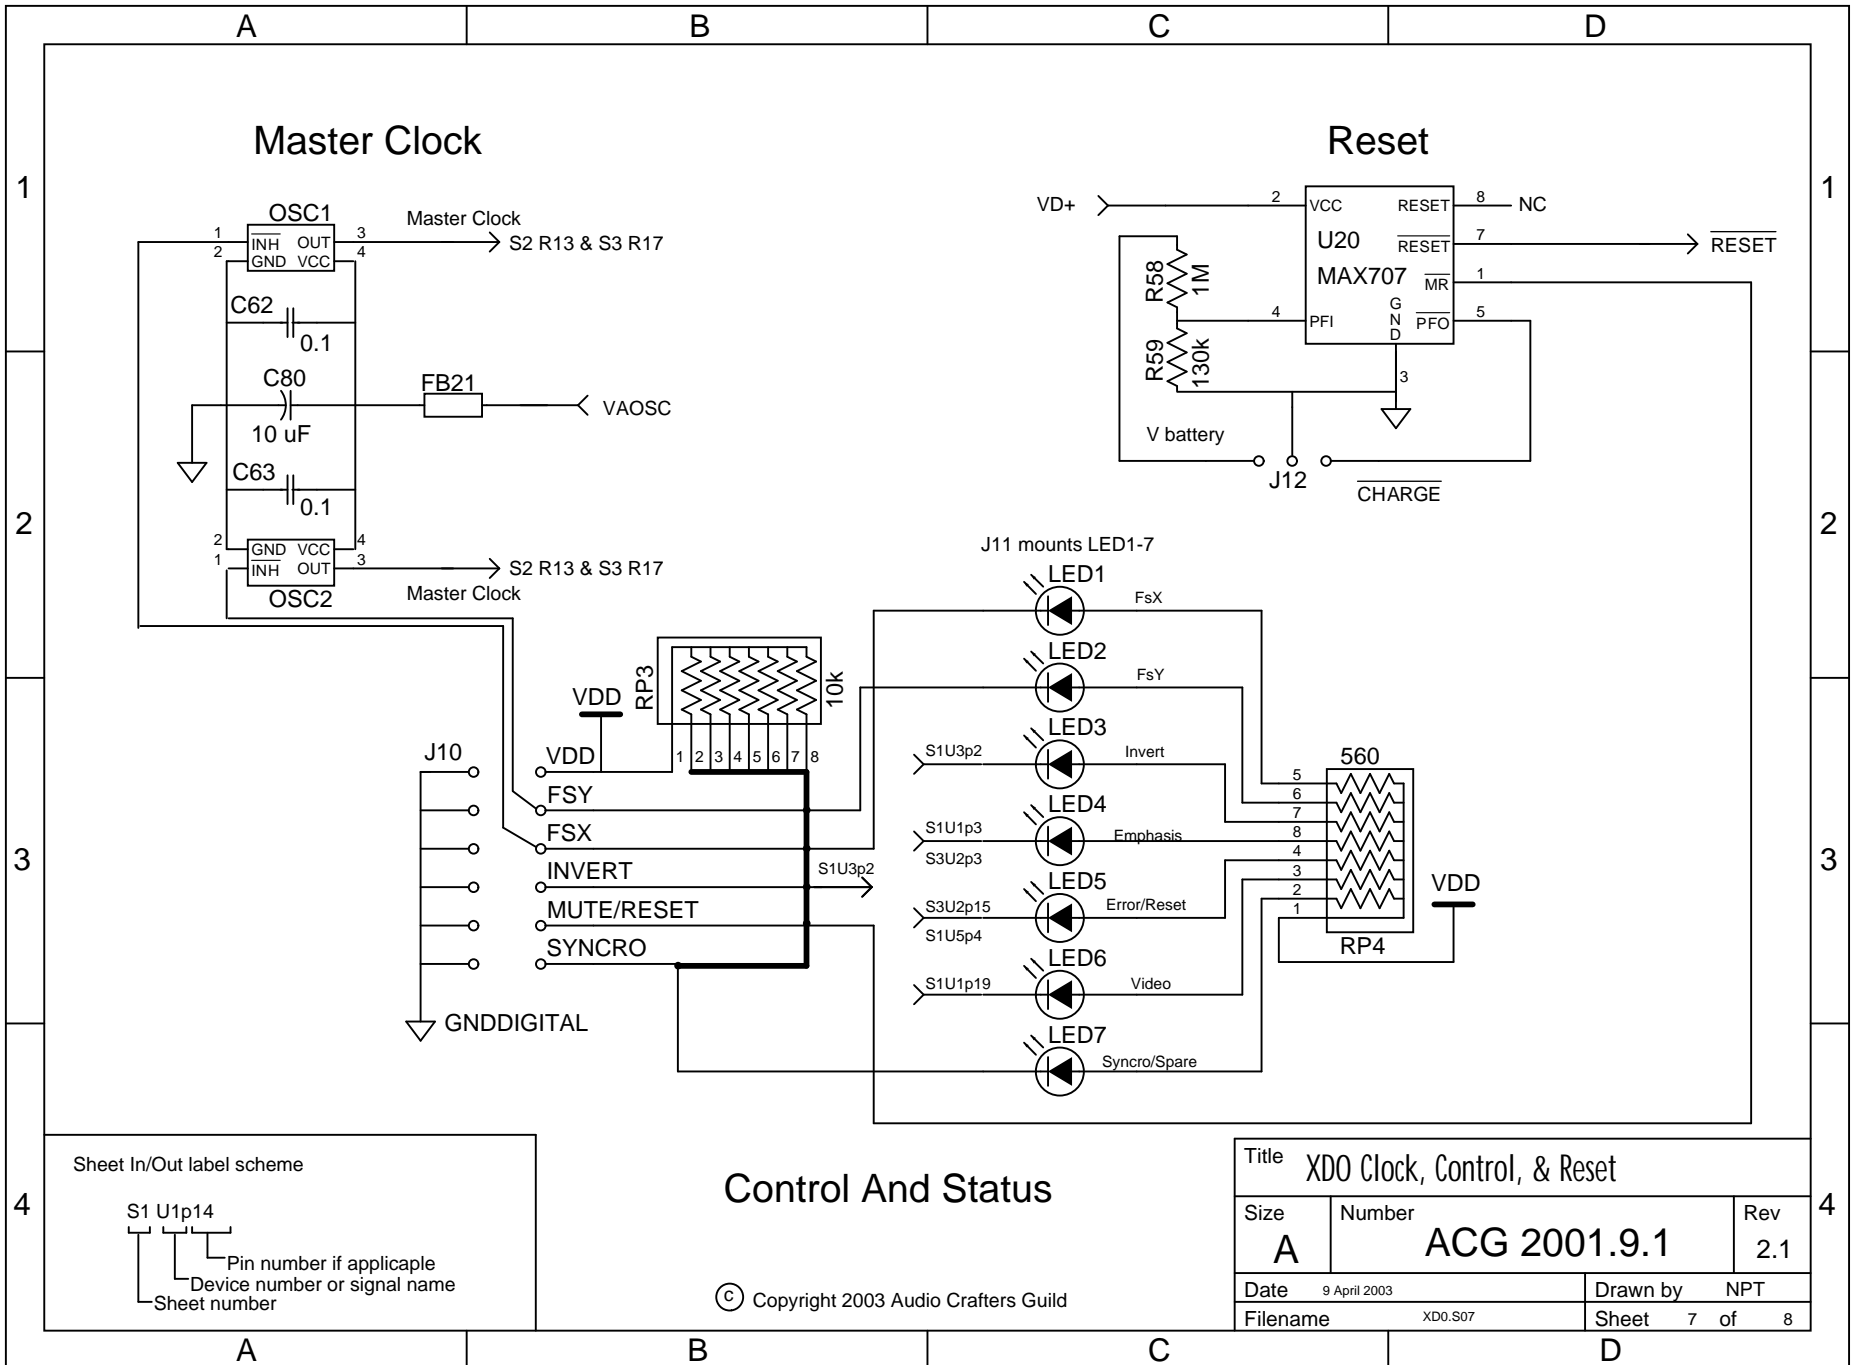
A B C D

1 2 3 4

Master Clock

OSC1
1 $\overline{INH}$ OUT 3
2 GND VCC 4
Master Clock
S2 R13 & S3 R17

C62
0.1

C80
10 uF

FB21
VAOSC

C63
0.1

2 GND VCC 4
1 $\overline{INH}$ OUT 3
OSC2
S2 R13 & S3 R17
Master Clock

Reset

VD+
2 VCC RESET 8 NC
U20
$\overline{RESET}$ 7
$\overline{RESET}$
MAX707
$\overline{MR}$ 1
R58 1M
4 PFI
G N D
$\overline{PFO}$ 5
R59 130k
3
V battery
J12
$\overline{CHARGE}$

J11 mounts LED1-7

LED1 FsX
LED2 FsY
LED3 S1U3p2 Invert
LED4 S1U1p3 S3U2p3 Emphasis
LED5 S3U2p15 S1U5p4 Error/Reset
LED6 S1U1p19 Video
LED7 Syncro/Spare

RP3 10k
VDD
1 2 3 4 5 6 7 8

J10
VDD
FSY
FSX
INVERT
MUTE/RESET
SYNCRO
GNDDIGITAL

S1U3p2

560
5 6 7 8 4 3 2 1
RP4
VDD

Sheet In/Out label scheme

S1 U1p14
Pin number if applicaple
Device number or signal name
Sheet number

Control And Status

ⓒ Copyright 2003 Audio Crafters Guild

| Title XDO Clock, Control, & Reset | | |
|---|---|---|
| Size A | Number ACG 2001.9.1 | Rev 2.1 |
| Date 9 April 2003 | | Drawn by NPT |
| Filename XD0.S07 | | Sheet 7 of 8 |